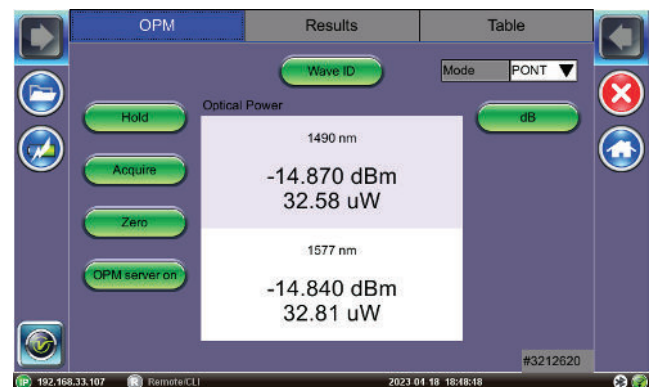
OPM
Results
Table

Wave ID
Mode PONT

Hold
Acquire
Zero
OPM server on

Optical Power

dB

1490 nm
-14.870 dBm
32.58 uW

1577 nm
-14.840 dBm
32.81 uW

#3212620

IP 192.168.33.107
R Remote/CLI
2023 01 18 18:48:18